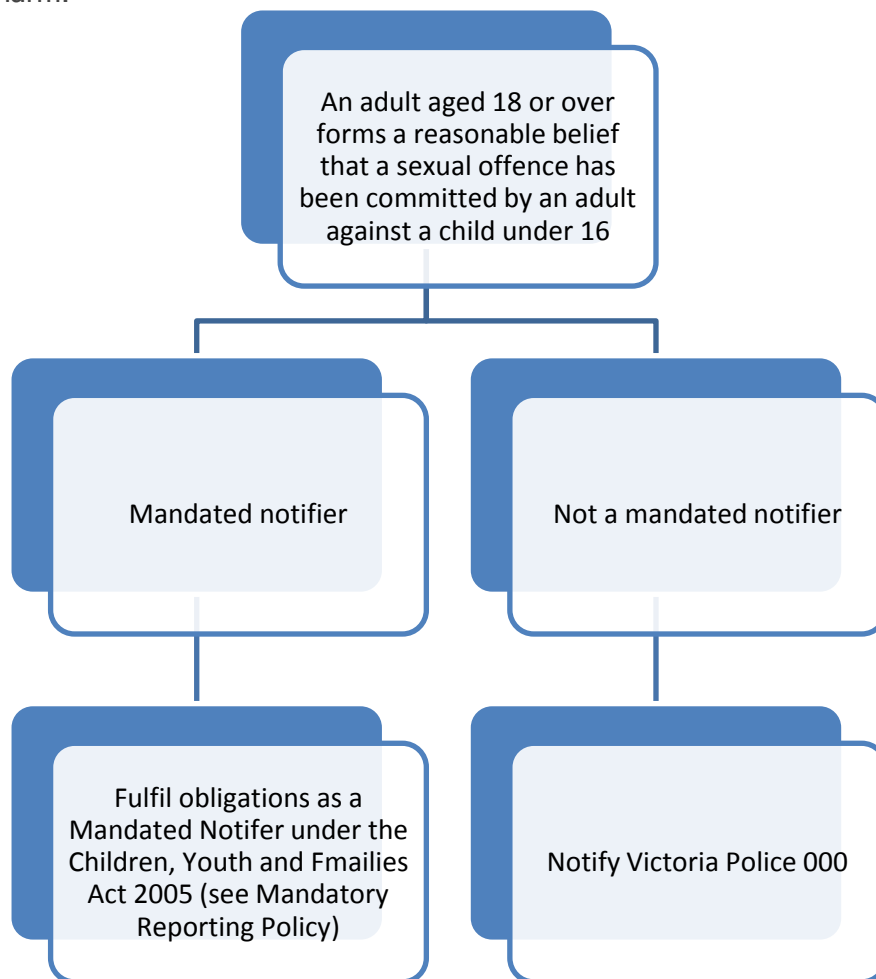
harm:

An adult aged 18 or over forms a reasonable belief that a sexual offence has been committed by an adult against a child under 16

Mandated notifier

Not a mandated notifier

Fulfil obligations as a Mandated Notifer under the Children, Youth and Fmailies Act 2005 (see Mandatory Reporting Policy)

Notify Victoria Police 000